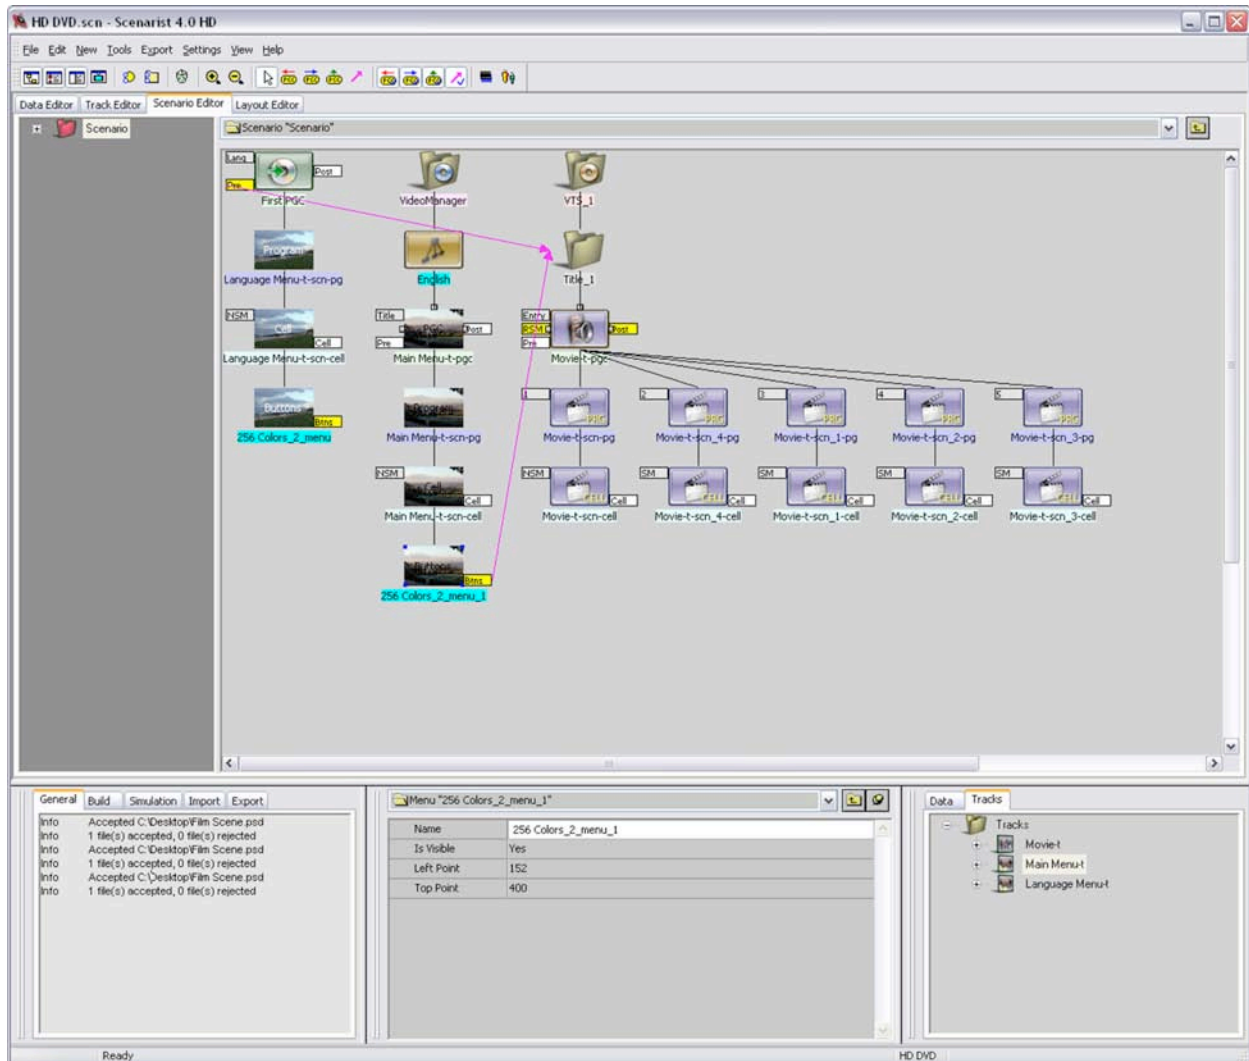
HD DVD.scn - Scenarist 4.0 HD

File Edit New Tools Export Settings View Help

Data Editor Track Editor Scenario Editor Layout Editor

Scenario

Scenario "Scenario"

Lang Pre Post
First PGC

VideoManager

VTS_1

Title_1

Language Menu-t-scn-pg

English

NSM Cell
Language Menu-t-scn-cell

Title Pre Post
Main Menu-t-pgc

Entry BSM Pre Post
Movie-t-pgc

Btns
256 Colors_2_menu

Main Menu-t-scn-pg

1
Movie-t-scn-pg

2
Movie-t-scn_4-pg

3
Movie-t-scn_1-pg

4
Movie-t-scn_2-pg

5
Movie-t-scn_3-pg

NSM Cell
Main Menu-t-scn-cell

NSM Cell
Movie-t-scn-cell

SM Cell
Movie-t-scn_4-cell

SM Cell
Movie-t-scn_1-cell

SM Cell
Movie-t-scn_2-cell

SM Cell
Movie-t-scn_3-cell

Btns
256 Colors_2_menu_1

General Build Simulation Import Export

Info Accepted C:\Desktop\Film Scene.psd
Info 1 file(s) accepted, 0 file(s) rejected
Info Accepted C:\Desktop\Film Scene.psd
Info 1 file(s) accepted, 0 file(s) rejected
Info Accepted C:\Desktop\Film Scene.psd
Info 1 file(s) accepted, 0 file(s) rejected

Menu "256 Colors_2_menu_1"

| Name | 256 Colors_2_menu_1 |
|---|---|
| Is Visible | Yes |
| Left Point | 152 |
| Top Point | 400 |

Data Tracks

Tracks
Movie-t
Main Menu-t
Language Menu-t

Ready

HD DVD